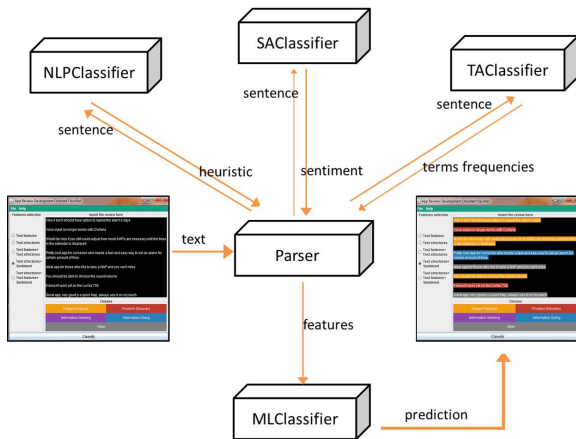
SAClassifier

NLPClassifier

TAClassifier

sentence

sentence

sentence

heuristic

sentiment

terms frequencies

App Review Development Oriented Classifier

File Help

Features selection

Insert the review here

Text features

Text structures

Text features+ Text structures

Text structures+ Sentiment

Text structures+ Text features+ Sentiment

Classes

Feature Request

Problem Discovery

Information Seeking

Information Giving

Other

Classify

text

Parser

features

MLClassifier

prediction

App Review Development Oriented Classifier

File Help

Features selection

Insert the review here

Text features

Text structures

Text features+ Text structures

Text structures+ Sentiment

Text structures+ Text features+ Sentiment

Classes

Feature Request

Problem Discovery

Information Seeking

Information Giving

Other

Classify